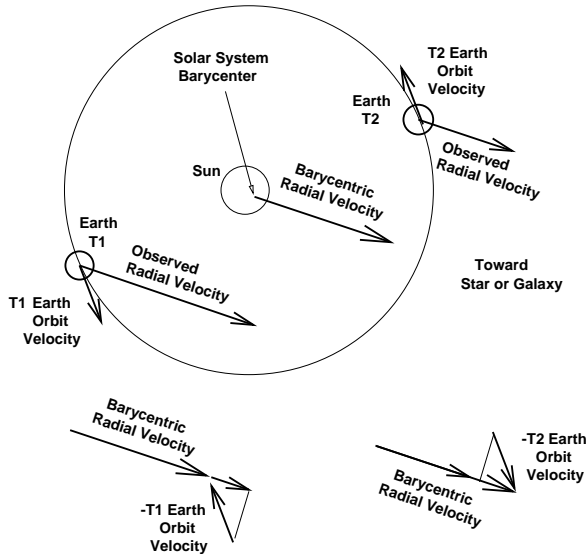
Solar System Barycenter

T2 Earth Orbit Velocity

Earth T2

Observed Radial Velocity

Sun

Barycentric Radial Velocity

Earth T1

Observed Radial Velocity

Toward Star or Galaxy

T1 Earth Orbit Velocity

Barycentric Radial Velocity

-T1 Earth Orbit Velocity

-T2 Earth Orbit Velocity

Barycentric Radial Velocity